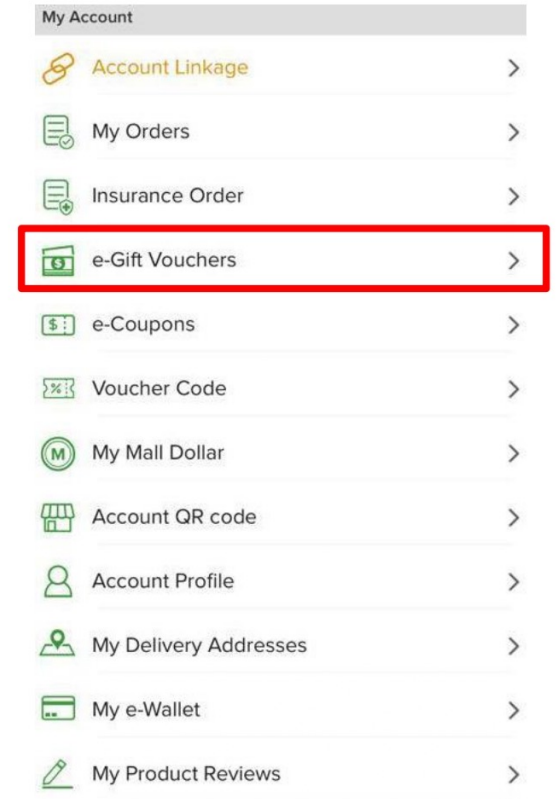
My Account

Account Linkage

My Orders

Insurance Order

e-Gift Vouchers

e-Coupons

Voucher Code

My Mall Dollar

Account QR code

Account Profile

My Delivery Addresses

My e-Wallet

My Product Reviews